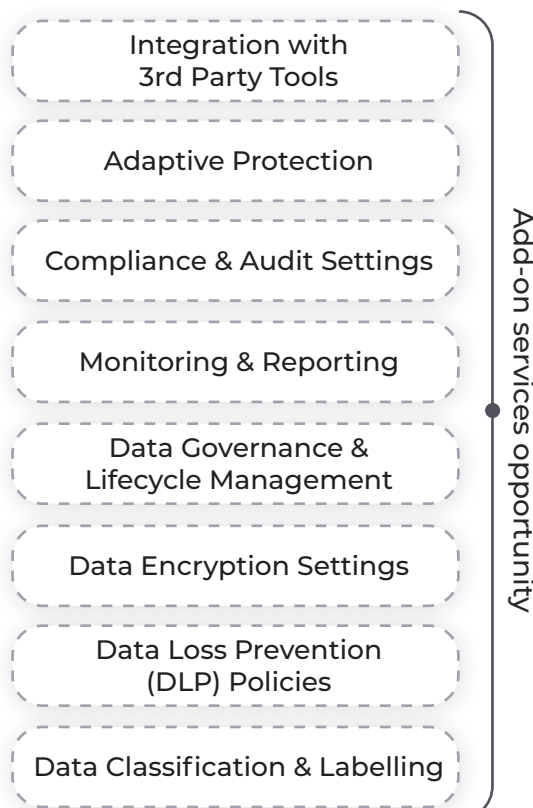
Integration with 3rd Party Tools

Adaptive Protection

Compliance & Audit Settings

Monitoring & Reporting

Data Governance & Lifecycle Management

Data Encryption Settings

Data Loss Prevention (DLP) Policies

Data Classification & Labelling

Add-on services opportunity